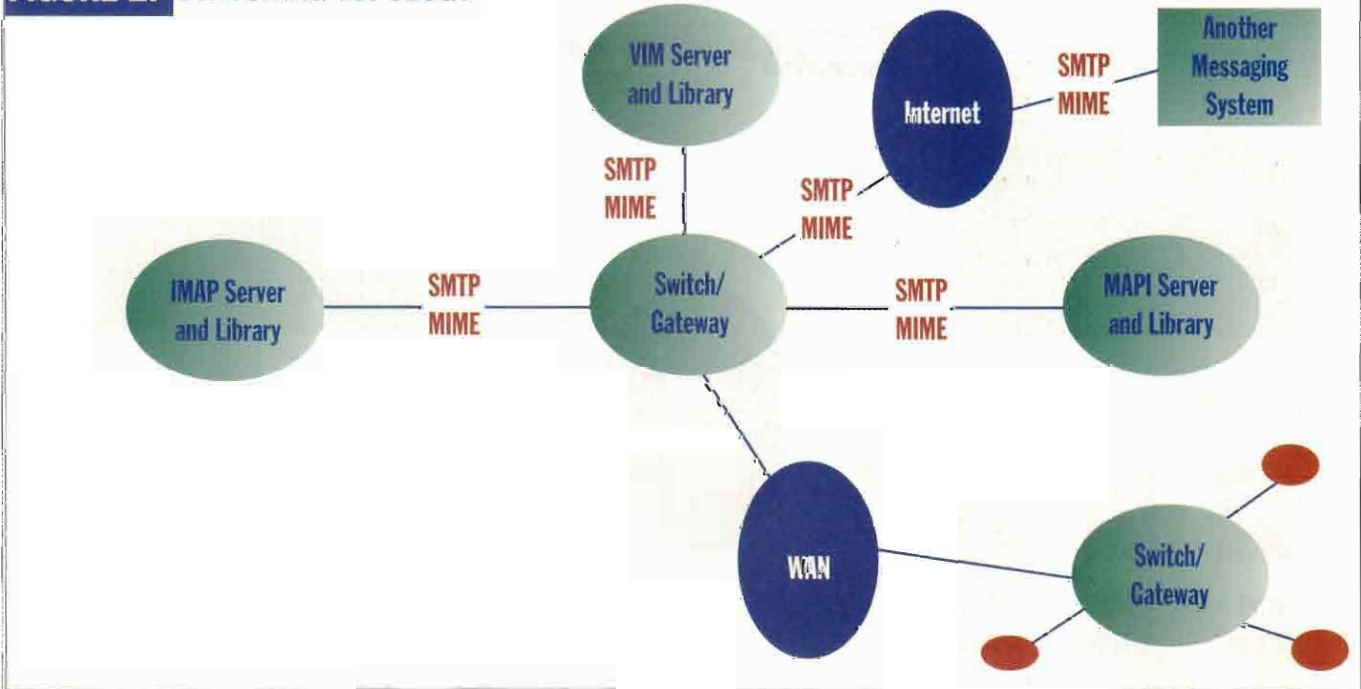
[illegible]

VIM Server and Library

Internet

SMTP MIME

Another Messaging System

SMTP MIME

SMTP MIME

IMAP Server and Library

SMTP MIME

Switch/ Gateway

SMTP MIME

MAPI Server and Library

WAN

Switch/ Gateway